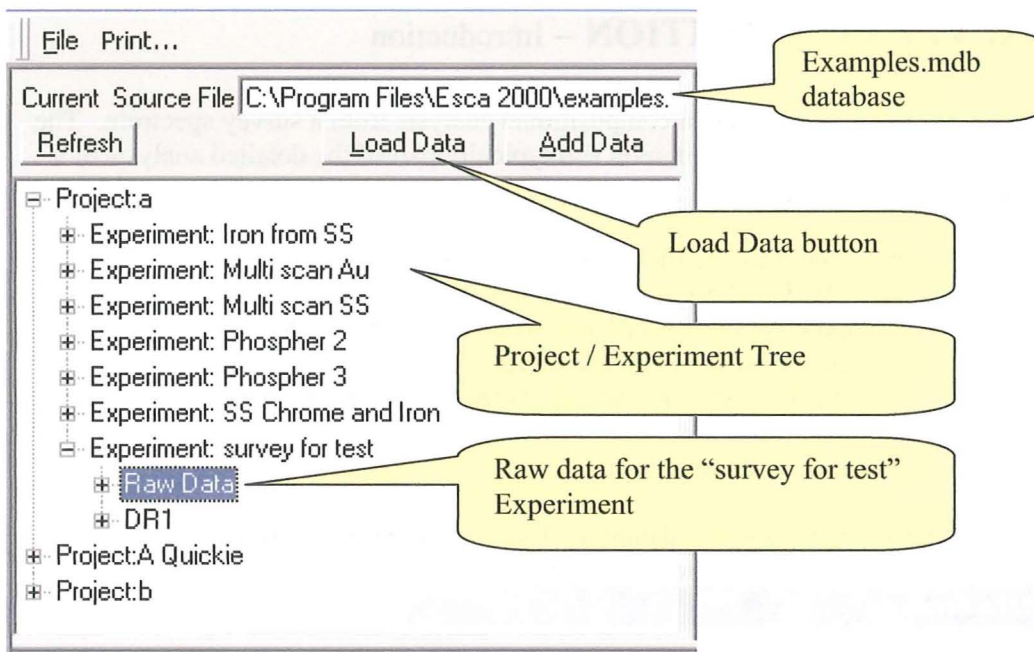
File Print...

Current Source File C:\Program Files\Esca 2000\examples.

Examples.mdb database

Refresh

Load Data

Add Data

Project:a

Experiment: Iron from SS

Experiment: Multi scan Au

Experiment: Multi scan SS

Experiment: Phospher 2

Experiment: Phospher 3

Experiment: SS Chrome and Iron

Experiment: survey for test

Raw Data

DR1

Project:A Quickie

Project:b

Load Data button

Project / Experiment Tree

Raw data for the "survey for test" Experiment